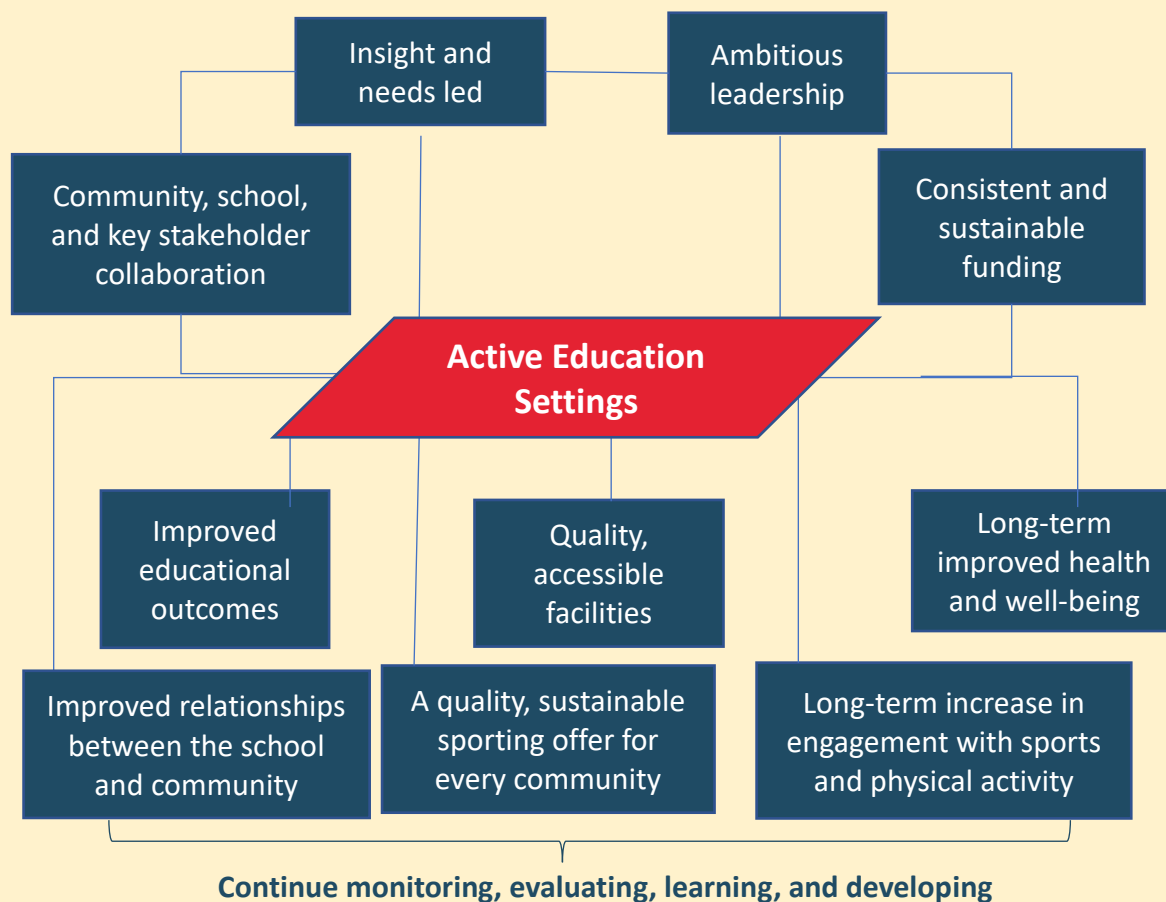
Insight and needs led

Ambitious leadership

Community, school, and key stakeholder collaboration

Consistent and sustainable funding

Active Education Settings

Improved educational outcomes

Quality, accessible facilities

Long-term improved health and well-being

Improved relationships between the school and community

A quality, sustainable sporting offer for every community

Long-term increase in engagement with sports and physical activity

Continue monitoring, evaluating, learning, and developing